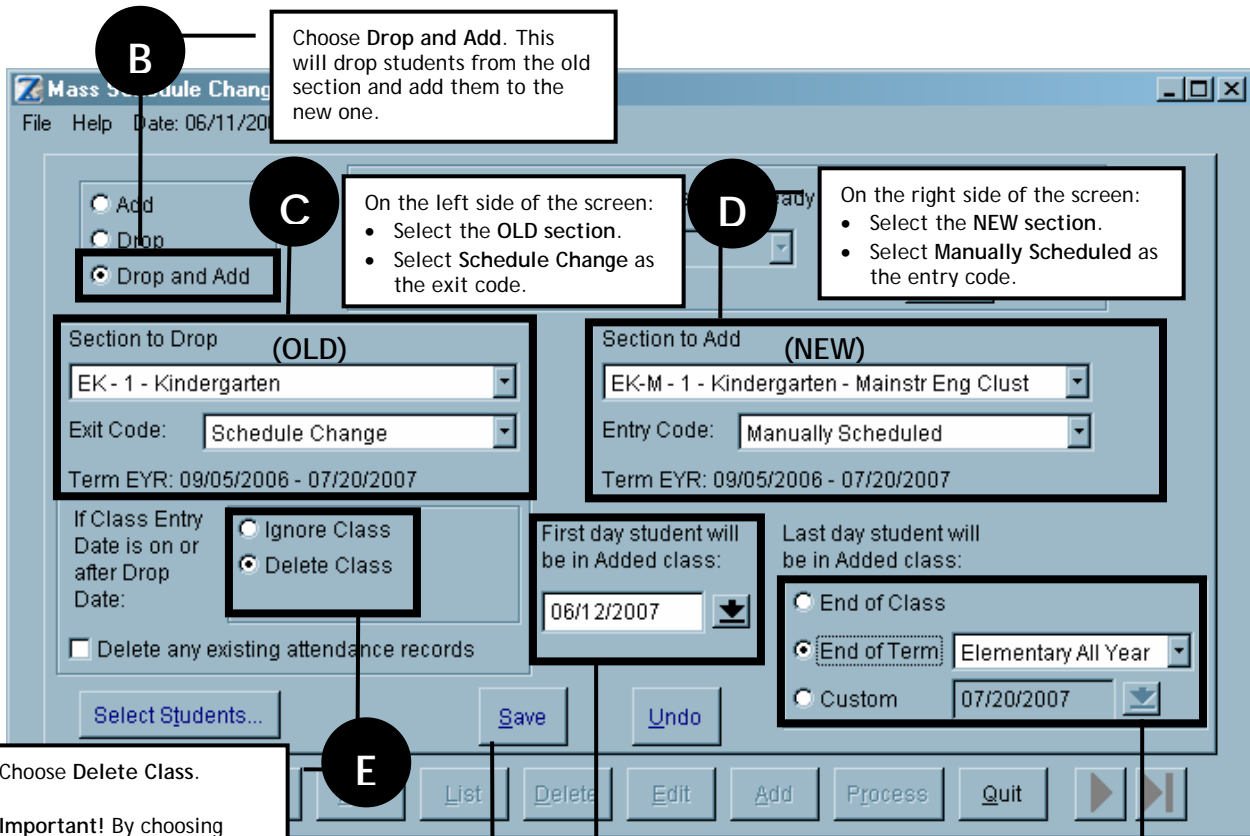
B

Choose **Drop and Add**. This will drop students from the old section and add them to the new one.

Mass Schedule Chang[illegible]

File Help Date: 06/11/20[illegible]

Add

Drop

Drop and Add

C

On the left side of the screen:
- Select the **OLD section**.
- Select **Schedule Change** as the exit code.

D

On the right side of the screen:
- Select the **NEW section**.
- Select **Manually Scheduled** as the entry code.

Section to Drop

(OLD)

EK - 1 - Kindergarten

Exit Code: Schedule Change

Term EYR: 09/05/2006 - 07/20/2007

Section to Add

(NEW)

EK-M - 1 - Kindergarten - Mainstr Eng Clust

Entry Code: Manually Scheduled

Term EYR: 09/05/2006 - 07/20/2007

If Class Entry Date is on or after Drop Date:

Ignore Class

Delete Class

Delete any existing attendance records

First day student will be in Added class:

06/12/2007

Last day student will be in Added class:

End of Class

End of Term Elementary All Year

Custom 07/20/2007

Select Students...

Save

Undo

E

Choose **Delete Class**.

**Important!** By choosing

List Delete Edit Add Process Quit